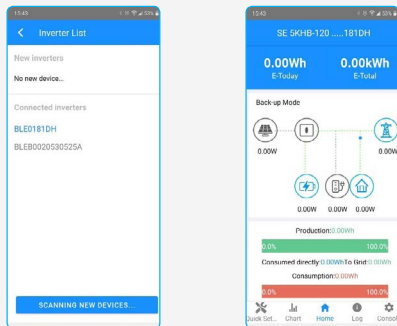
13:43

Inverter List

New inverters

No new device...

Connected inverters

BLE0181DH

BLEB0020530525A

SCANNING NEW DEVICES...

13:43

SE 5KHB-120 .....181DH

0.00Wh
E-Today

0.00kWh
E-Total

Back-up Mode

0.00W

0.00W

0.00W 0.00W 0.00W

Production:0.00Wh

0.0% 100.0%

Consumed directly:0.00Wh To Grid:0.00Wh

Consumption:0.00Wh

0.0% 100.0%

Quick Set... Chart Home Log Consol